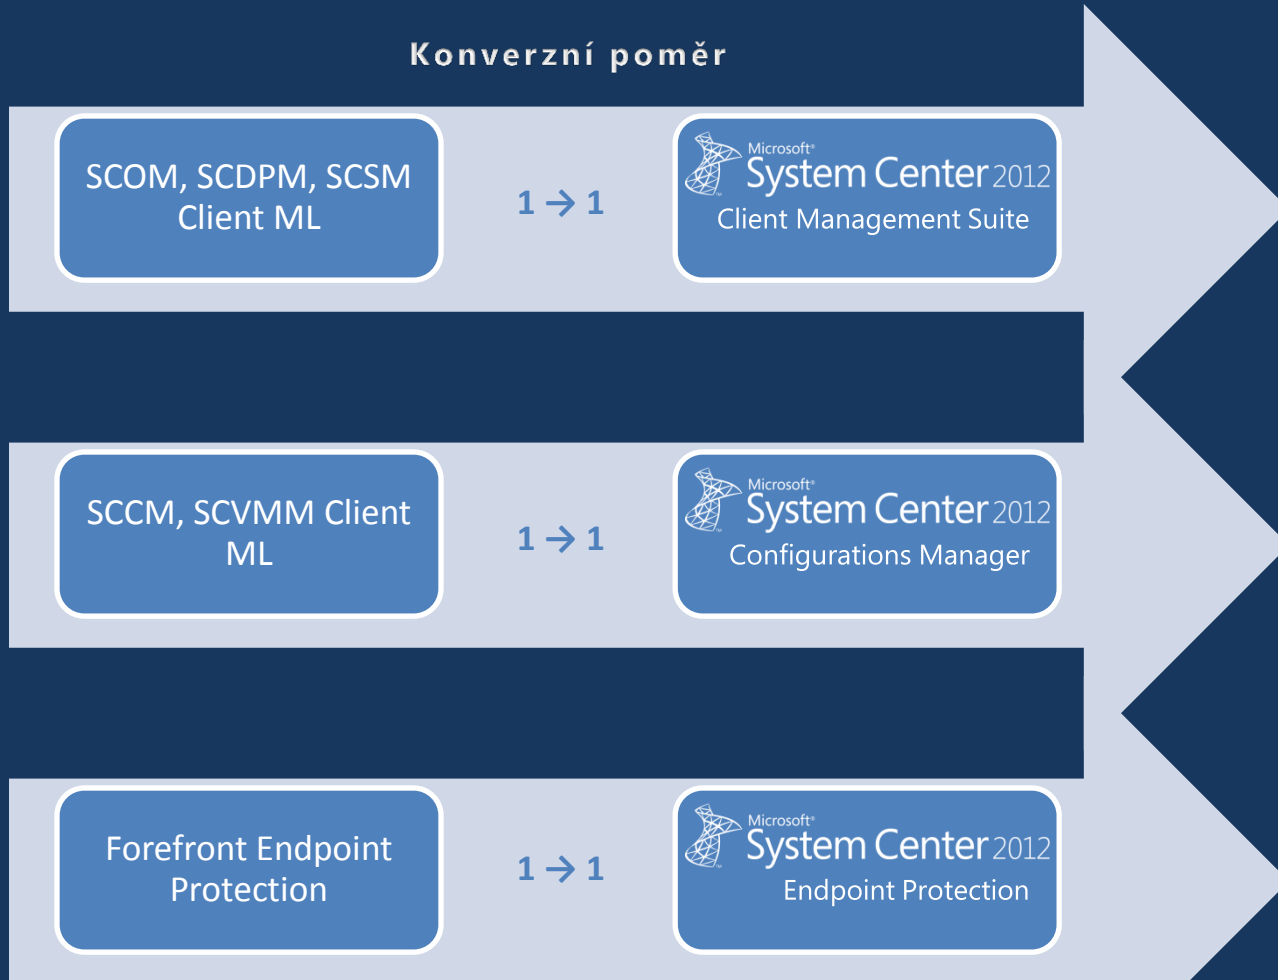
Konverzní poměr

SCOM, SCDPM, SCSM Client ML

1 → 1

Microsoft® System Center 2012
Client Management Suite

SCCM, SCVMM Client ML

1 → 1

Microsoft® System Center 2012
Configurations Manager

Forefront Endpoint Protection

1 → 1

Microsoft® System Center 2012
Endpoint Protection